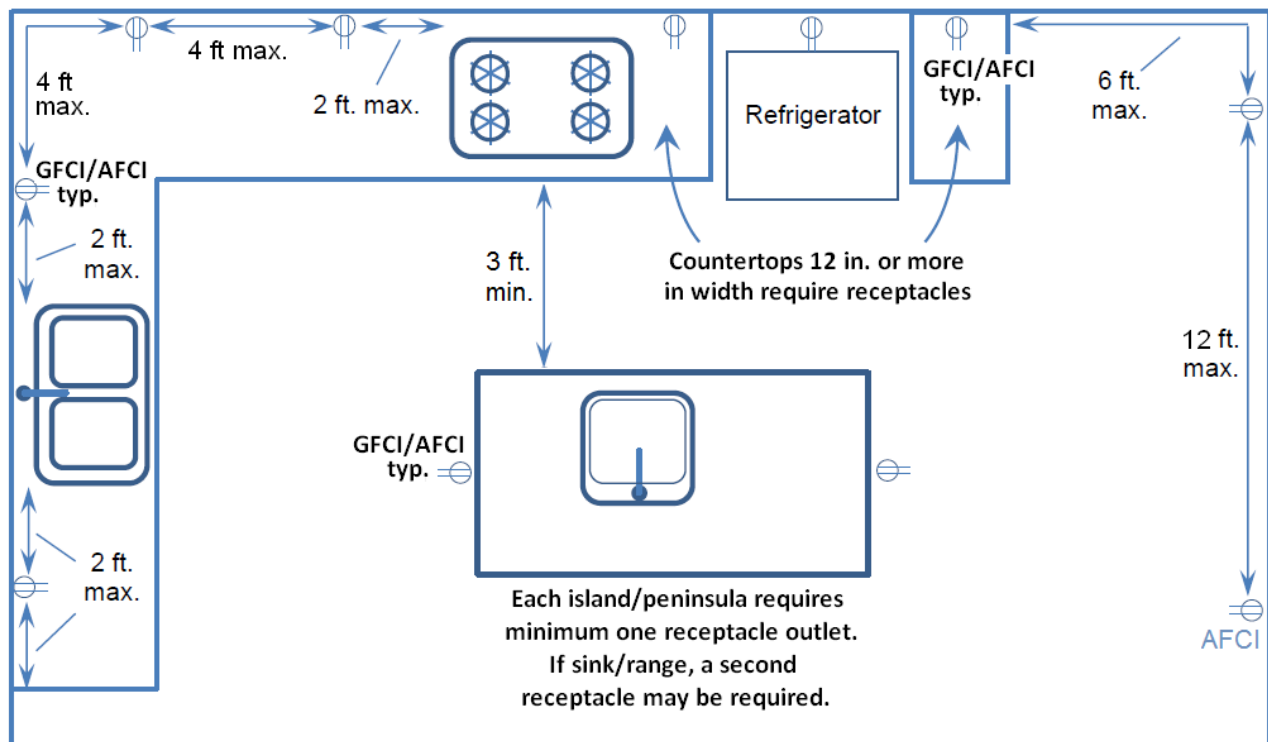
4 ft max.

4 ft max.

2 ft. max.

Refrigerator

GFCI/AFCI typ.

6 ft. max.

GFCI/AFCI typ.

2 ft. max.

3 ft. min.

Countertops 12 in. or more in width require receptacles

12 ft. max.

GFCI/AFCI typ.

2 ft. max.

Each island/peninsula requires minimum one receptacle outlet. If sink/range, a second receptacle may be required.

AFCI